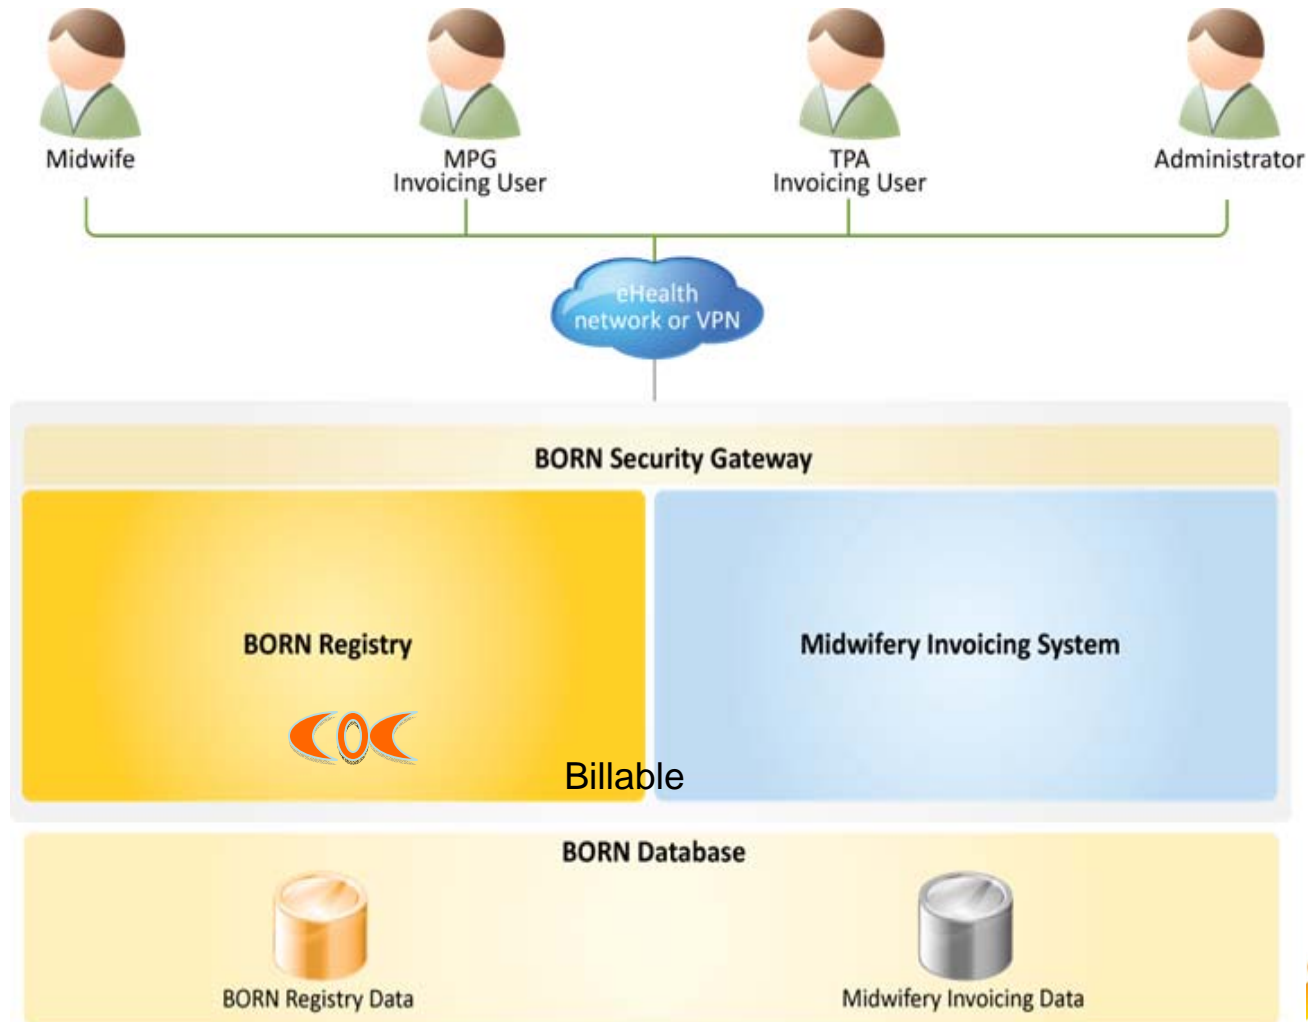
Midwife

MPG
Invoicing User

TPA
Invoicing User

Administrator

eHealth
network or VPN

BORN Security Gateway

BORN Registry

Midwifery Invoicing System

Billable

BORN Database

BORN Registry Data

Midwifery Invoicing Data